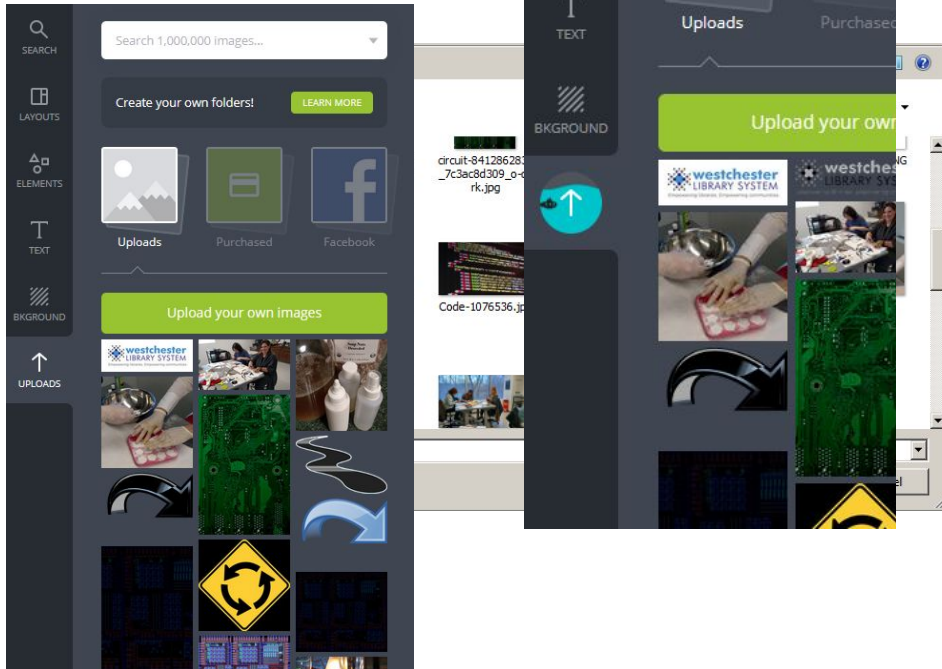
SEARCH
LAYOUTS
ELEMENTS
TEXT
BKGROUND
UPLOADS

Search 1,000,000 images...

Create your own folders! LEARN MORE

Uploads
Purchased
Facebook

Upload your own images

westchester LIBRARY SYSTEM

circuit-841286283_7c3ac8d309_o-d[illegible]rk.jpg

Code-1076536.jp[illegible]

TEXT
BKGROUND

Uploads
Purchased

Upload your own

westchester LIBRARY SYSTEM
westchester

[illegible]el